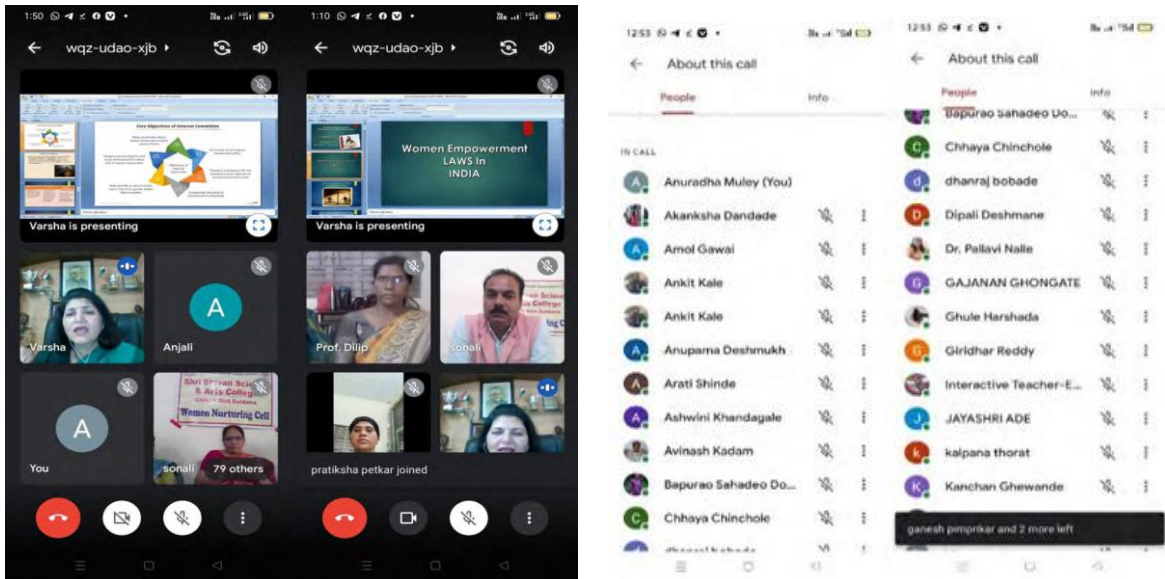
1:50

wqz-udao-xjb

Core Objectives of Internal Committee

Varsha is presenting

Varsha

A

Anjali

A

You

Shri Shivaji Science & Arts College

Women Nurturing Cell

sonali 79 others

1:10

wqz-udao-xjb

Women Empowerment LAWS In INDIA

Varsha is presenting

Prof. Dilip

sonali

pratiksha petkar joined

12:53

About this call

People Info

IN CALL

Anuradha Muley (You)

Akanksha Dandade

Amol Gawai

Ankit Kale

Ankit Kale

Anupama Deshmukh

Arati Shinde

Ashwini Khandagale

Avinash Kadam

Bapurao Sahadeo Do...

Chhaya Chinchole

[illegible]

12:53

About this call

People Info

Bapurao Sahadeo Do...

Chhaya Chinchole

dhanraj bobade

Dipali Deshmane

Dr. Pallavi Nalle

GAJANAN GHONGATE

Ghule Harshada

Giridhar Reddy

Interactive Teacher-E...

JAYASHRI ADE

kalpana thorat

Kanchan Ghewande

ganesh pimprikar and 2 more left